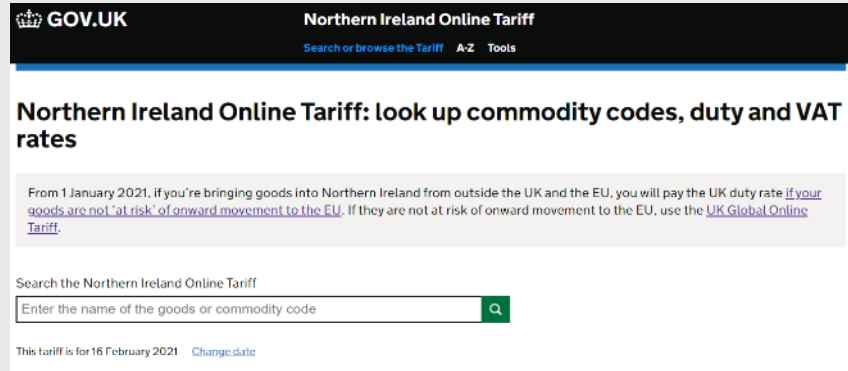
GOV.UK

Northern Ireland Online Tariff

Search or browse the Tariff A-Z Tools

Northern Ireland Online Tariff: look up commodity codes, duty and VAT rates

From 1 January 2021, if you're bringing goods into Northern Ireland from outside the UK and the EU, you will pay the UK duty rate if your goods are not 'at risk' of onward movement to the EU. If they are not at risk of onward movement to the EU, use the UK Global Online Tariff.

Search the Northern Ireland Online Tariff

Enter the name of the goods or commodity code

This tariff is for 16 February 2021 Change date